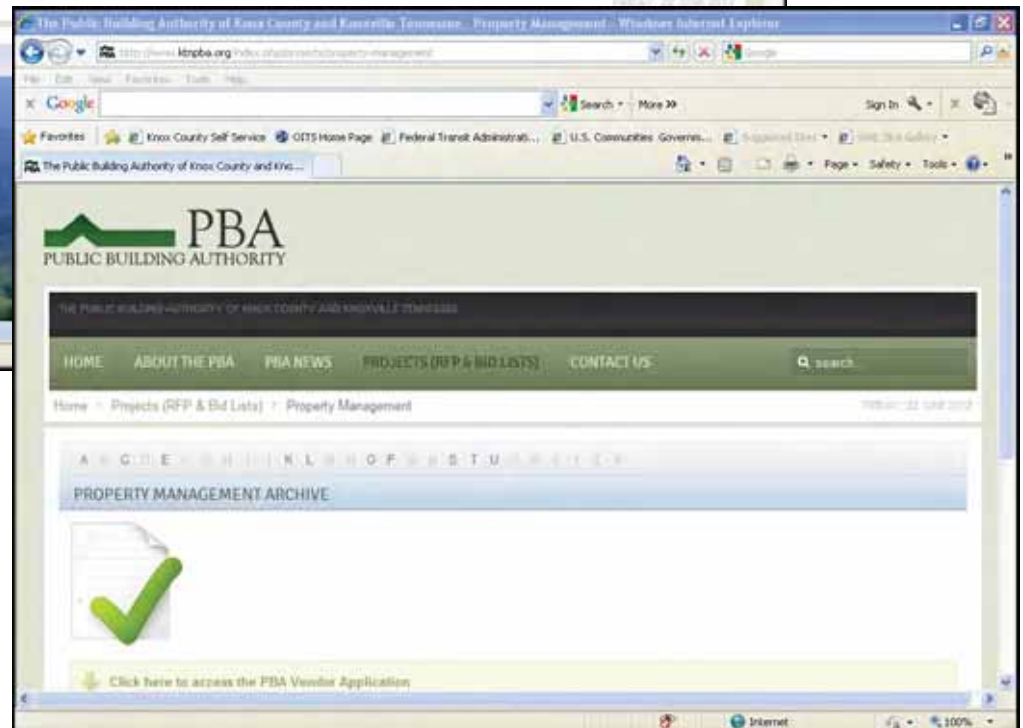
The Public Building Authority of Knox County and Knoxville Tennessee - Property Management - Windows Internet Explorer

http://www.knpba.org/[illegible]

File Edit View Favorites Tools Help

Google

Search · More »

Sign In

Favorites | Knox County Self Service | OITS Home Page | Federal Transit Administrati... | U.S. Communities Governm... | Suggested Sites | Web Slice Gallery

The Public Building Authority of Knox County and Kno...

Page · Safety · Tools ·

PBA
PUBLIC BUILDING AUTHORITY

THE PUBLIC BUILDING AUTHORITY OF KNOX COUNTY AND KNOXVILLE TENNESSEE

HOME | ABOUT THE PBA | PBA NEWS | PROJECTS (RFP & BID LISTS) | CONTACT US

search

Home > Projects (RFP & Bid Lists) > Property Management

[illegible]

A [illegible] C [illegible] E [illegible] K L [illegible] O P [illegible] S T U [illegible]

PROPERTY MANAGEMENT ARCHIVE

Click here to access the PBA Vendor Application

Internet

100%